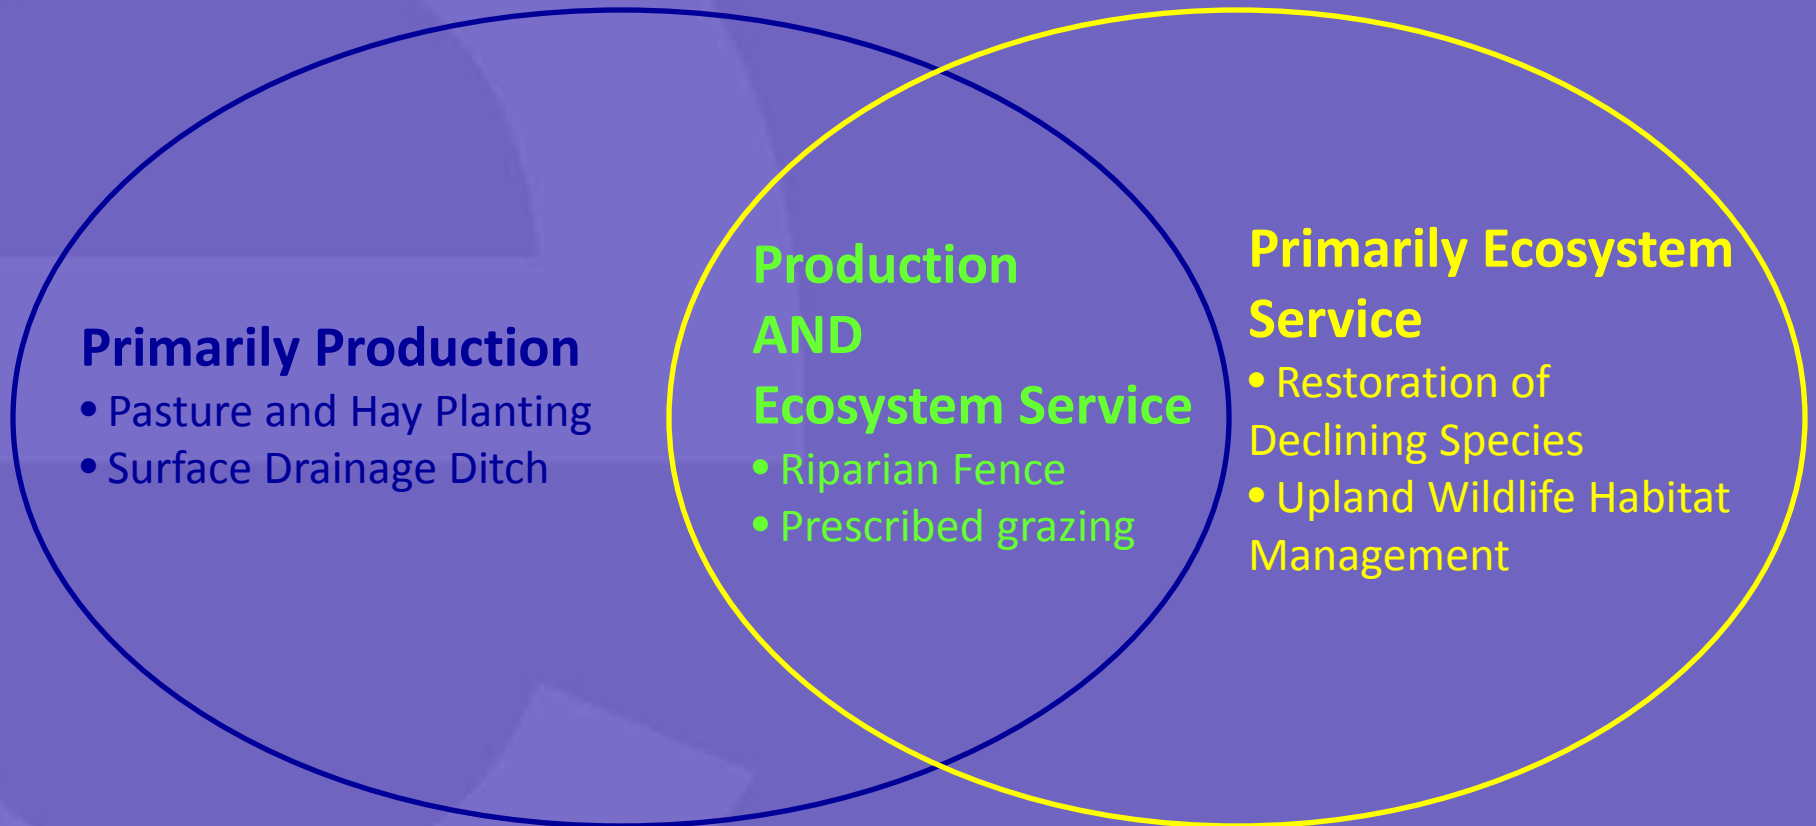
Primarily Production
• Pasture and Hay Planting
• Surface Drainage Ditch

Production
AND
Ecosystem Service
• Riparian Fence
• Prescribed grazing

Primarily Ecosystem Service
• Restoration of Declining Species
• Upland Wildlife Habitat Management